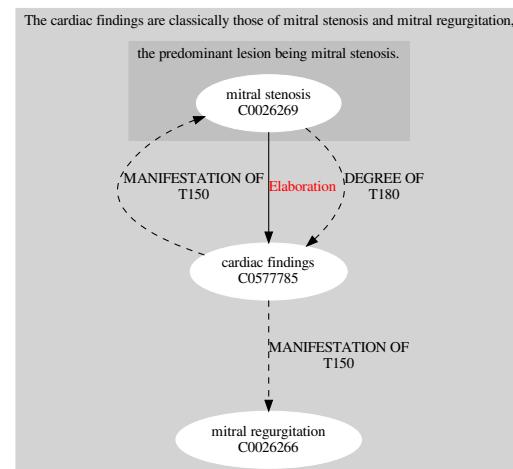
The cardiac findings are classically those of mitral stenosis and mitral regurgitation,

the predominant lesion being mitral stenosis.

mitral stenosis
C0026269

MANIFESTATION OF
T150

Elaboration

DEGREE OF
T180

cardiac findings
C0577785

MANIFESTATION OF
T150

mitral regurgitation
C0026266